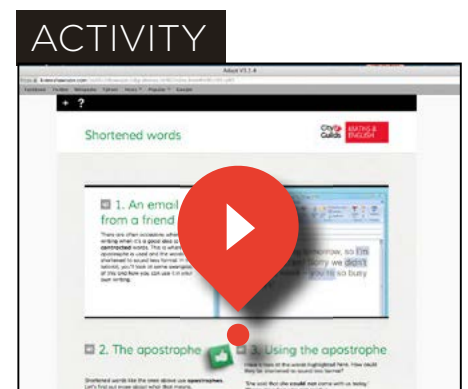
ACTIVITY

Shortened words

City & Guilds MATHS & ENGLISH

1. An email from a friend

2. The apostrophe

3. Using the apostrophe

so I'm

Sorry we didn't

you to so busy

Shortened words like the ones above use apostrophes.